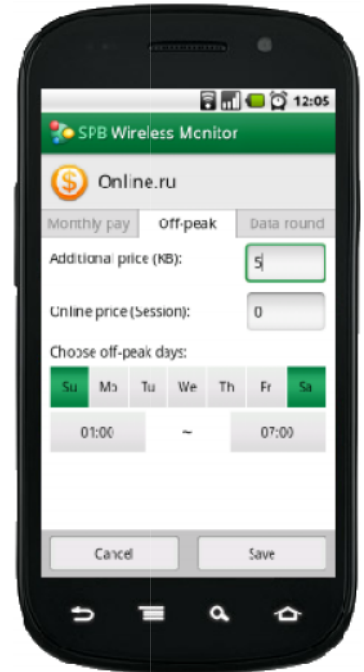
12:05

SPB Wireless Monitor

Online.ru

Monthly pay | Off-peak | Data round

Additional price (KB): 5

Online price (Session): 0

Choose off-peak days:

| Su | Mo | Tu | We | Th | Fr | Sa |
|---|---|---|---|---|---|---|

01:00 ~ 07:00

Cancel | Save